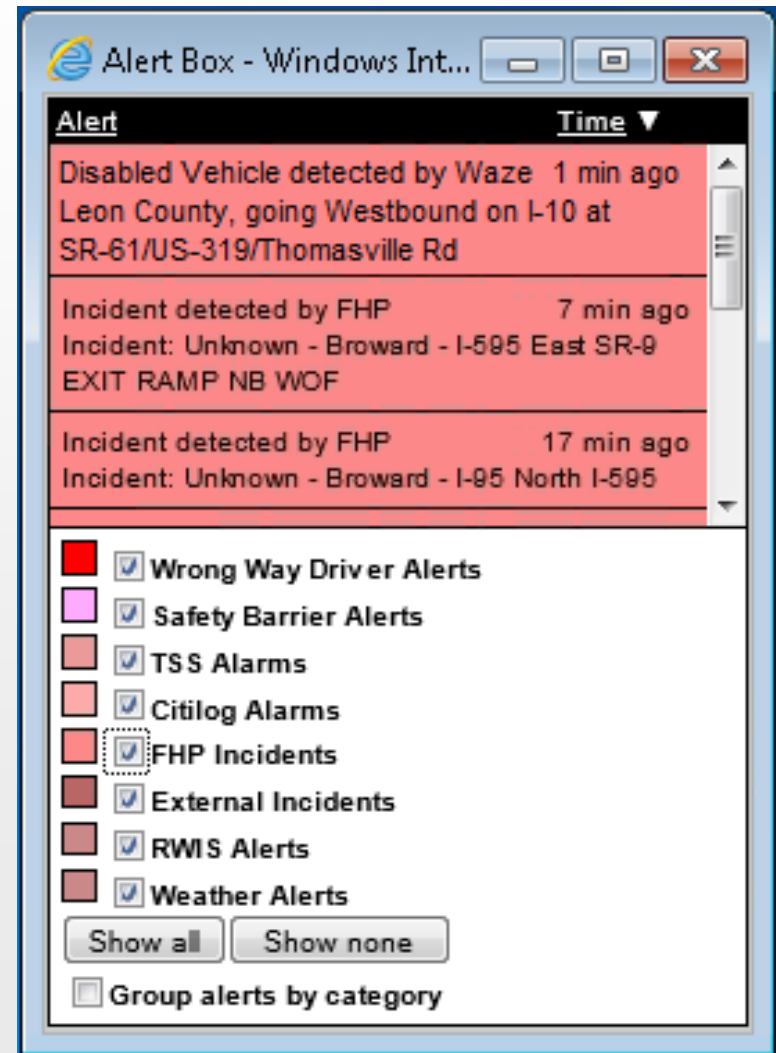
Alert Box - Windows Int...

| Alert | Time ▼ |
|---|---|
| Disabled Vehicle detected by Waze<br>Leon County, going Westbound on I-10 at SR-61/US-319/Thomasville Rd | 1 min ago |
| Incident detected by FHP<br>Incident: Unknown - Broward - I-595 East SR-9 EXIT RAMP NB WOF | 7 min ago |
| Incident detected by FHP<br>Incident: Unknown - Broward - I-95 North I-595 | 17 min ago |

Wrong Way Driver Alerts
Safety Barrier Alerts
TSS Alarms
Citilog Alarms
FHP Incidents
External Incidents
RWIS Alerts
Weather Alerts

Show all
Show none

Group alerts by category